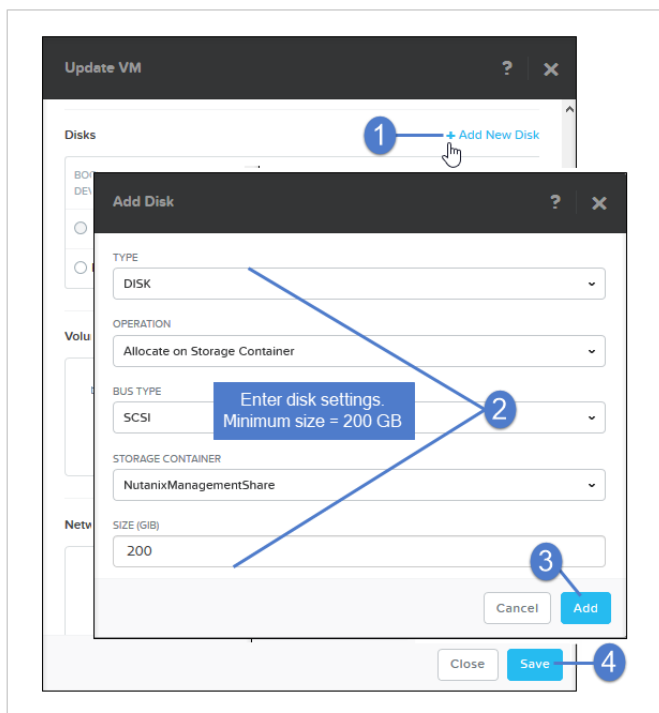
Update VM

?

Disks

1

+ Add New Disk

BOO
DEV

Volu

Netw

Add Disk

?

TYPE

DISK

OPERATION

Allocate on Storage Container

BUS TYPE

SCSI

Enter disk settings.
Minimum size = 200 GB

2

STORAGE CONTAINER

NutanixManagementShare

SIZE (GIB)

200

3

Cancel

Add

Close

Save

4